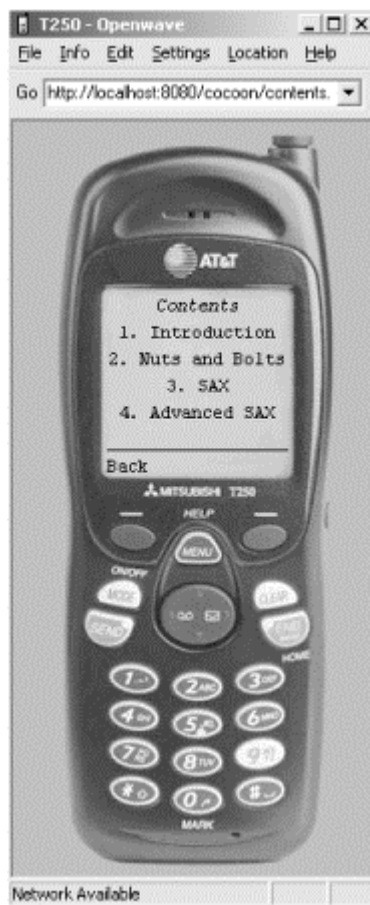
T250 - Openwave

File Info Edit Settings Location Help

Go http://localhost:8080/cocoon/contents.

AT&T

Contents
1. Introduction
2. Nuts and Bolts
3. SAX
4. Advanced SAX

Back

MITSUBISHI T250

HELP

MENU

ON/OFF

MODE

CLEAR

SEND

HOME

1
2
3
4
5
6
7
8
9
*
0
#

MARK

Network Available